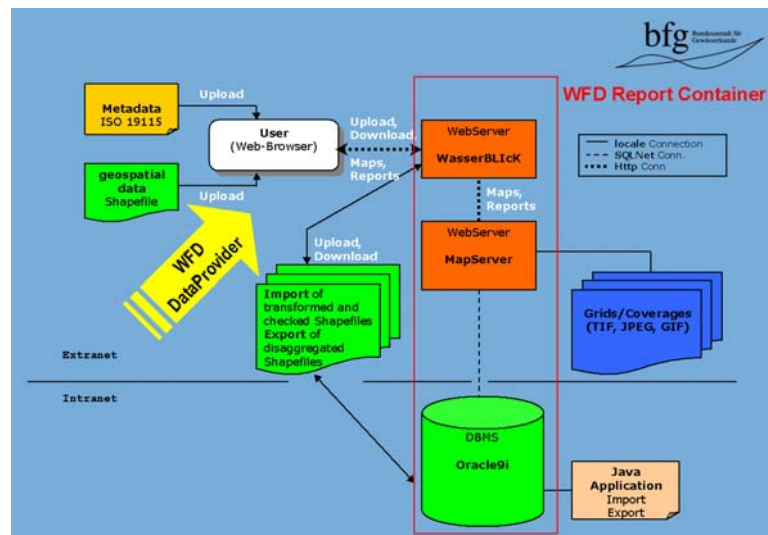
bfg Bundesanstalt für Gewässerkunde

WFD Report Container

Metadata
ISO 19115

Upload

User
(Web-Browser)

Upload, Download,

Maps, Reports

WebServer
WasserBLIcK

locale Connection
SQLNet Conn.
Http Conn

geospatial data
Shapefile

Upload

Maps, Reports

WFD DataProvider

Upload, Download

WebServer
MapServer

Import of transformed and checked Shapefiles
Export of disaggragated Shapefiles

Grids/Coverages
(TIF, JPEG, GIF)

Extranet

Intranet

DBMS
Oracle9i

Java Application
Import
Export